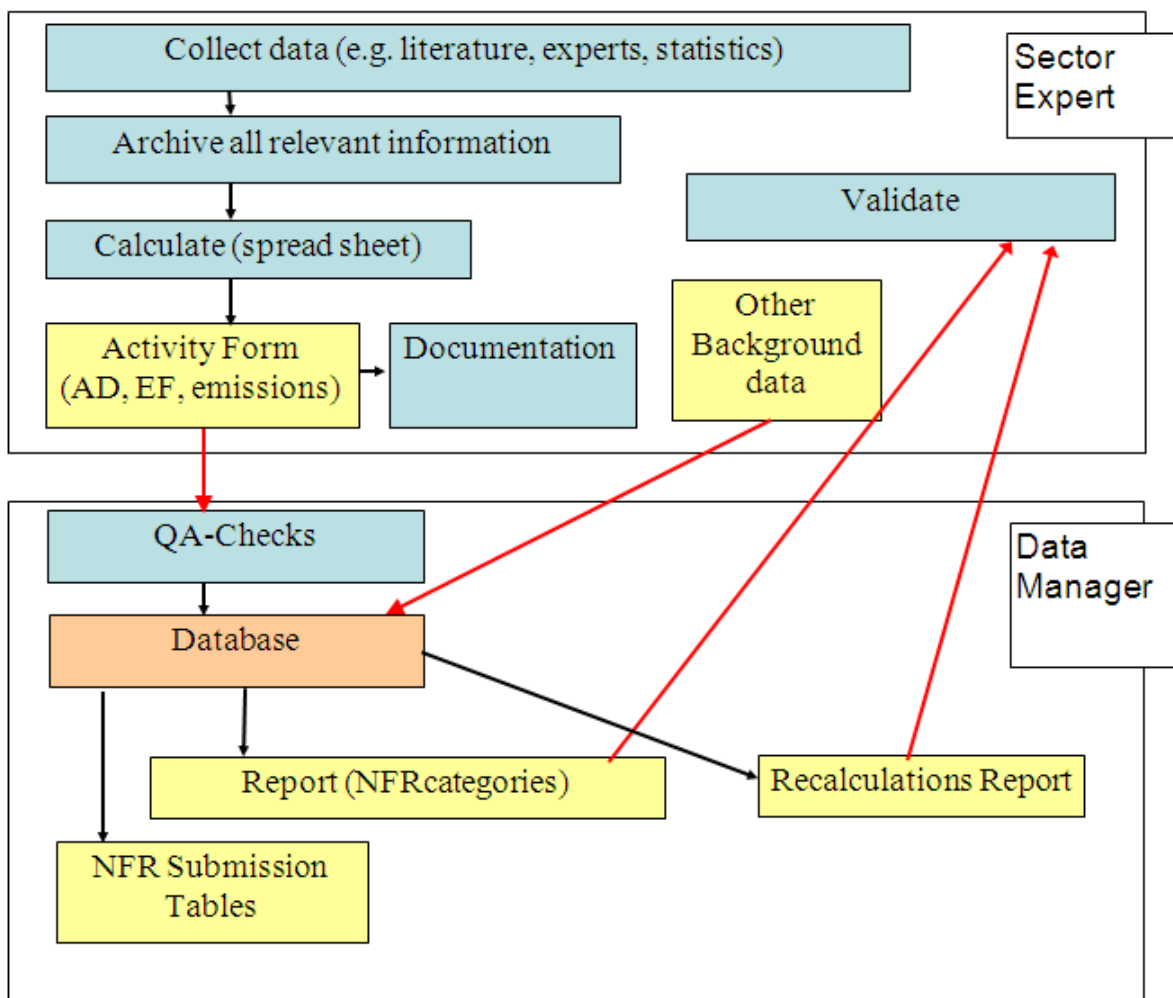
Collect data (e.g. literature, experts, statistics)

Sector Expert

Archive all relevant information

Validate

Calculate (spread sheet)

Other Background data

Activity Form (AD, EF, emissions)

Documentation

QA-Checks

Data Manager

Database

Report (NFRcategories)

Recalculations Report

NFR Submission Tables